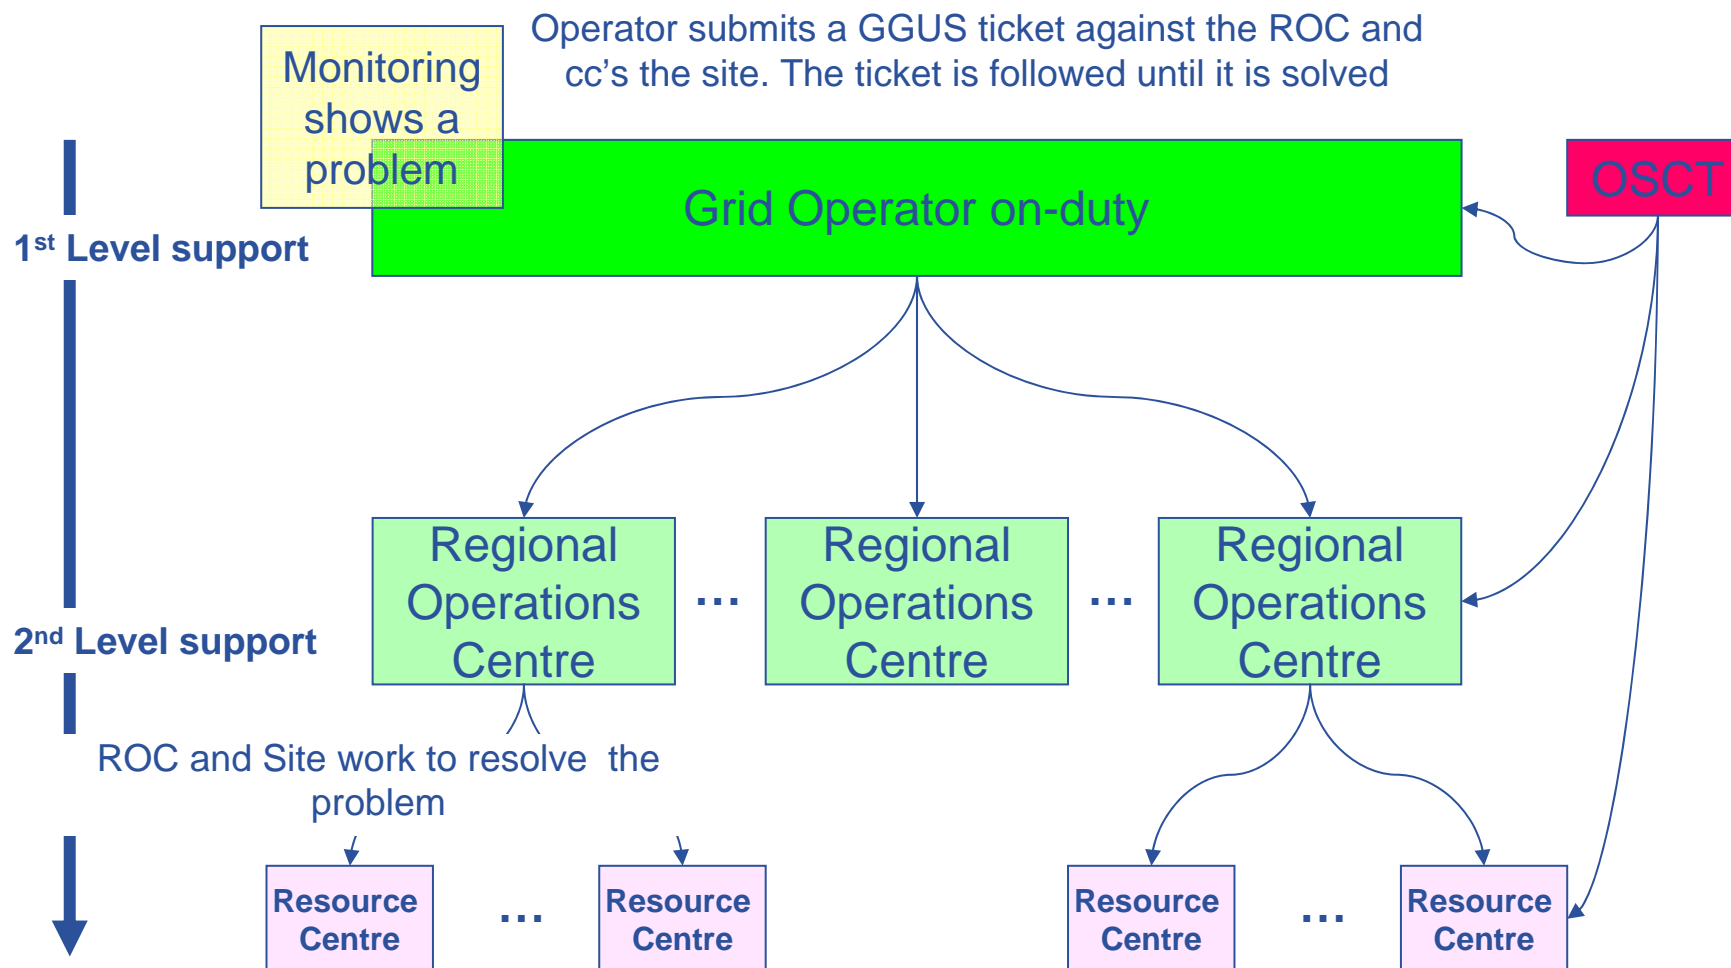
Monitoring shows a problem

Operator submits a GGUS ticket against the ROC and cc's the site. The ticket is followed until it is solved

Grid Operator on-duty

OSCT

1$^{st}$ Level support

2$^{nd}$ Level support

Regional Operations Centre

...

Regional Operations Centre

...

Regional Operations Centre

ROC and Site work to resolve the problem

Resource Centre

...

Resource Centre

Resource Centre

...

Resource Centre